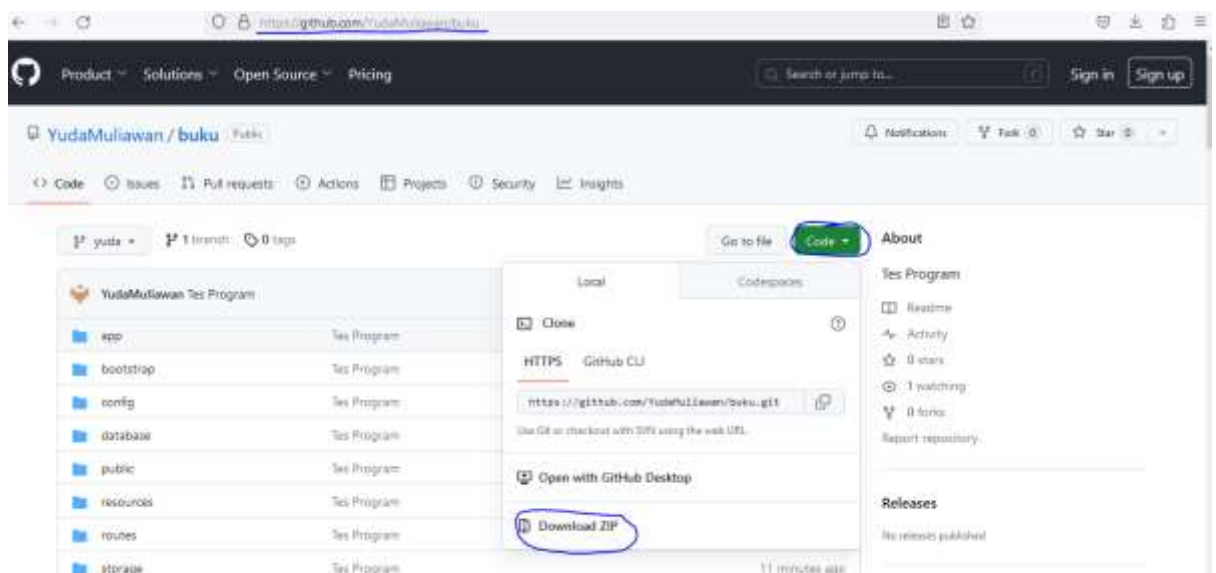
https://github.com/YudaMuliawan/buku

Product Solutions Open Source Pricing

Search or jump to...

Sign in Sign up

YudaMuliawan / buku Public

Notifications Fork 0 Star 0

Code Issues Pull requests Actions Projects Security Insights

yuda 1 branch 0 tags

Go to file Code

About

Tes Program

Readme

Activity

0 stars

1 watching

0 forks

Report repository

Releases

No releases published

YudaMuliawan Tes Program

| | |
|---|---|
| app | Tes Program |
| bootstrap | Tes Program |
| config | Tes Program |
| database | Tes Program |
| public | Tes Program |
| resources | Tes Program |
| routes | Tes Program |
| storage | Tes Program |

Local Codespaces

Clone

HTTPS GitHub CLI

https://github.com/YudaMuliawan/buku.git

Use Git or checkout with SVN using the web URL.

Open with GitHub Desktop

Download ZIP

11 minutes ago